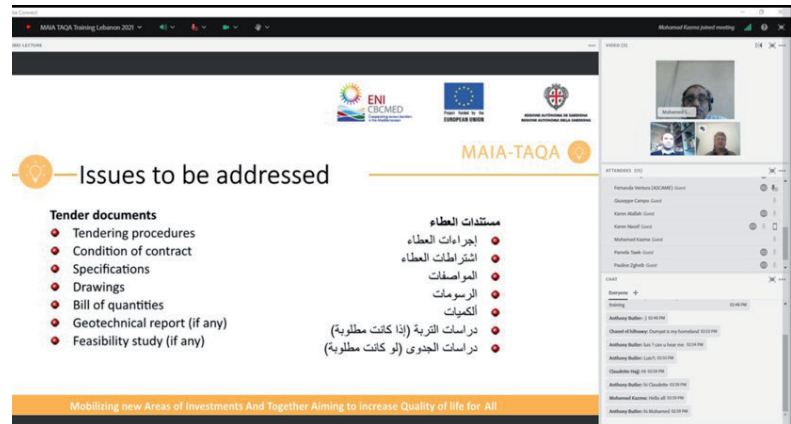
MAIA TAQA Training Lebanon 2021

Mohamed Kazma joined meeting

VIDEO (3)

Mohamed K.

ENI CBCMED

Project funded by the EUROPEAN UNION

REGIONE AUTONOMA DE SARDIGNA REGIONE AUTONOMA DELLA SARDEGNA

MAIA-TAQA

Issues to be addressed

Tender documents
Tendering procedures
Condition of contract
Specifications
Drawings
Bill of quantities
Geotechnical report (if any)
Feasibility study (if any)

مستندات العطاء
إجراءات العطاء
اشتراطات العطاء
المواصفات
الرسومات
ألكميات
دراسات التربة (اذا كانت مطلوبة)
دراسات الجدوى (لو كانت مطلوبة)

Mobilizing new Areas of Investments And Together Aiming to increase Quality of life for All

ATTENDEES (15)

Fernanda Ventura (AICAME) Guest
Giuseppe Campo Guest
Karen Abillah Guest
Karen Nassif Guest
Mohamed Kazma Guest
Pamela Tawk Guest
Paolina Zghaib Guest

CHAT

Everyone

Anthony Bullen: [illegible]
Chanel el Ishmawy: Ouropai is my homeland
Anthony Bullen: Sais ? care a fean me
Anthony Bullen: Lusi?!
Anthony Bullen: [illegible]
Claudette Hajj: Hi
Anthony Bullen: hi Claudette
Mohamed Kazma: Hello all
Anthony Bullen: hi Mohamed